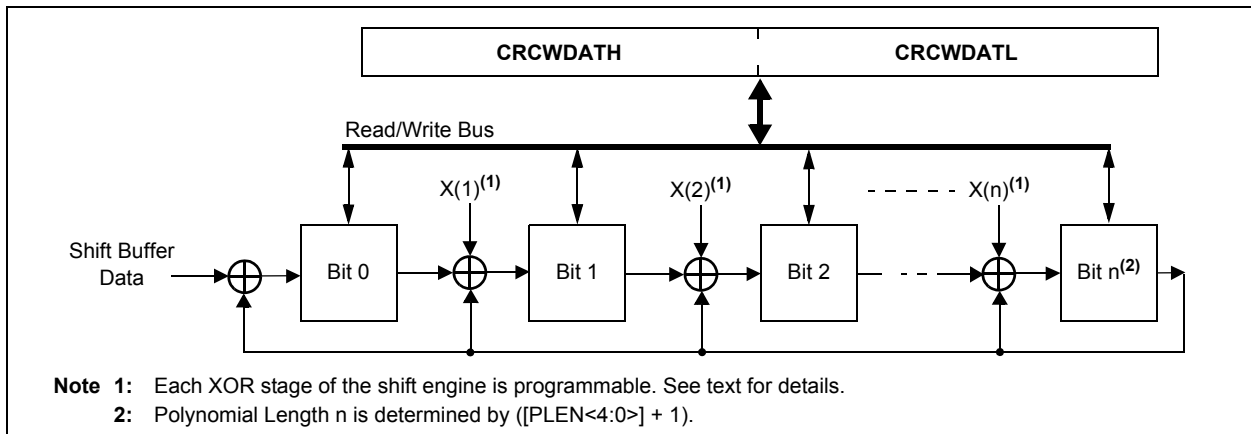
CRCWDATH
CRCWDATL

Read/Write Bus

X(1)$^{(1)}$
X(2)$^{(1)}$
X(n)$^{(1)}$

Shift Buffer Data

Bit 0
Bit 1
Bit 2
Bit n$^{(2)}$

**Note 1:** Each XOR stage of the shift engine is programmable. See text for details.

**2:** Polynomial Length n is determined by ([PLEN<4:0>] + 1).